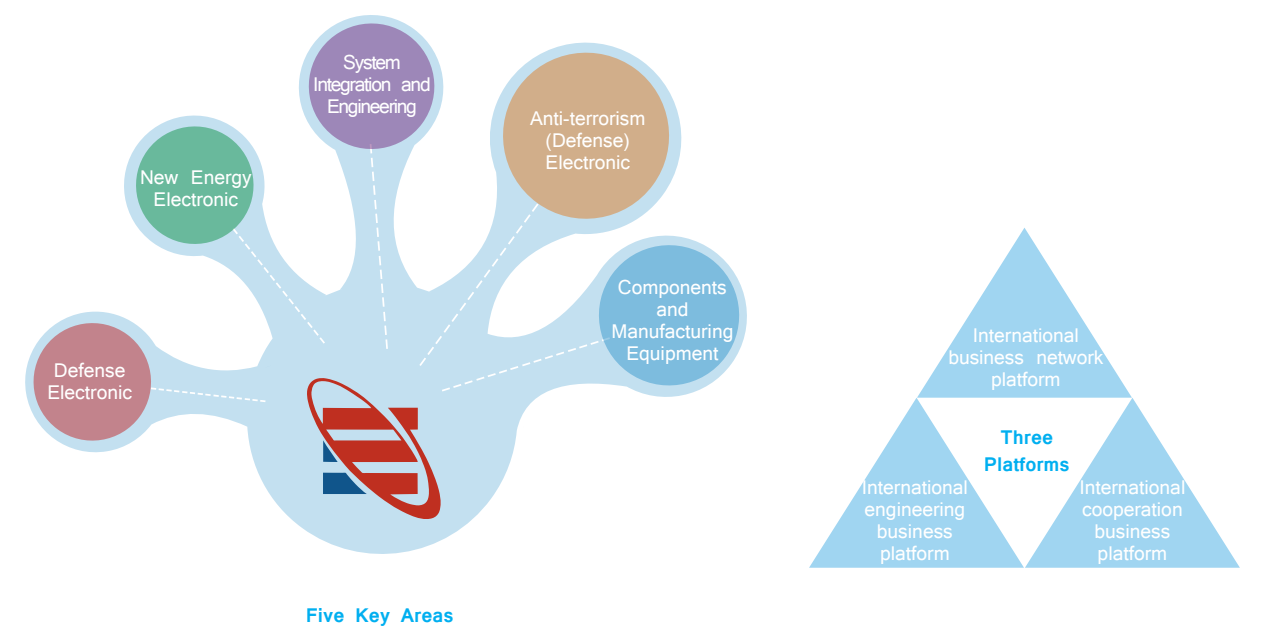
System Integration and Engineering

New Energy Electronic

Anti-terrorism (Defense) Electronic

Components and Manufacturing Equipment

Defense Electronic

Five Key Areas

International business network platform

Three Platforms

International engineering business platform

International cooperation business platform